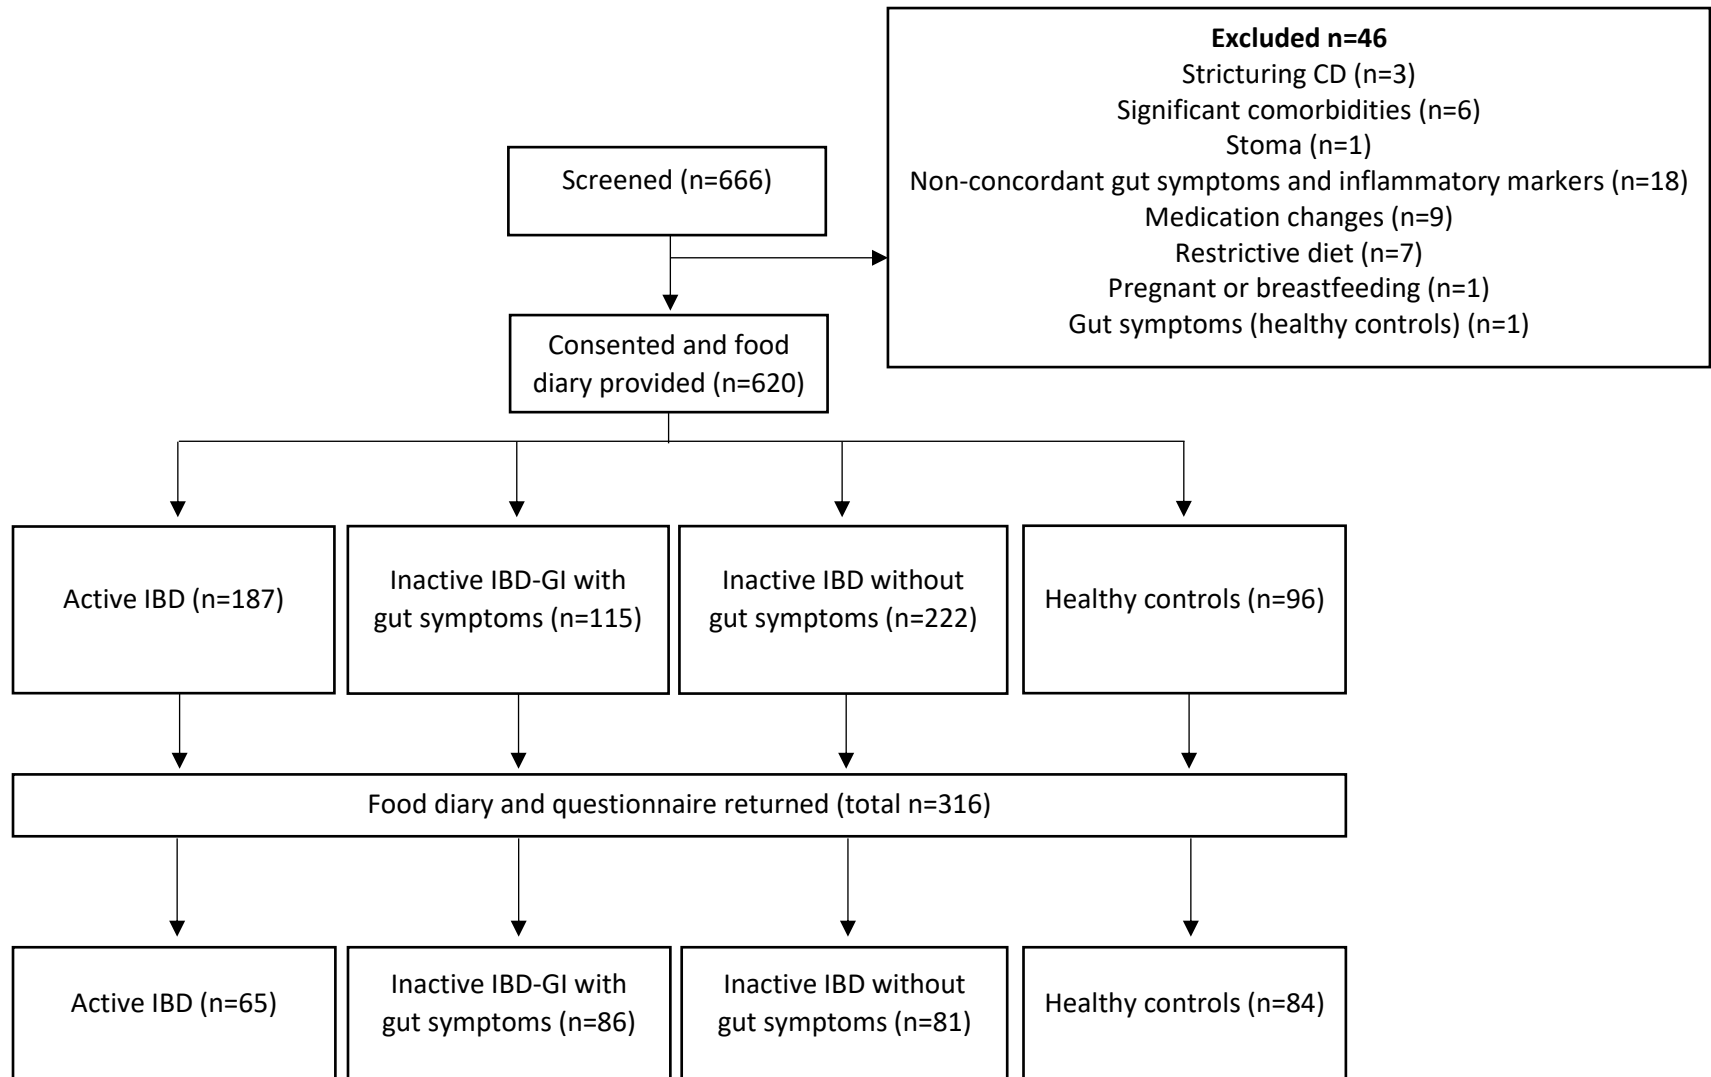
Screened (n=666)

Excluded n=46
Stricturing CD (n=3)
Significant comorbidities (n=6)
Stoma (n=1)
Non-concordant gut symptoms and inflammatory markers (n=18)
Medication changes (n=9)
Restrictive diet (n=7)
Pregnant or breastfeeding (n=1)
Gut symptoms (healthy controls) (n=1)

Consented and food diary provided (n=620)

Active IBD (n=187)

Inactive IBD-GI with gut symptoms (n=115)

Inactive IBD without gut symptoms (n=222)

Healthy controls (n=96)

Food diary and questionnaire returned (total n=316)

Active IBD (n=65)

Inactive IBD-GI with gut symptoms (n=86)

Inactive IBD without gut symptoms (n=81)

Healthy controls (n=84)